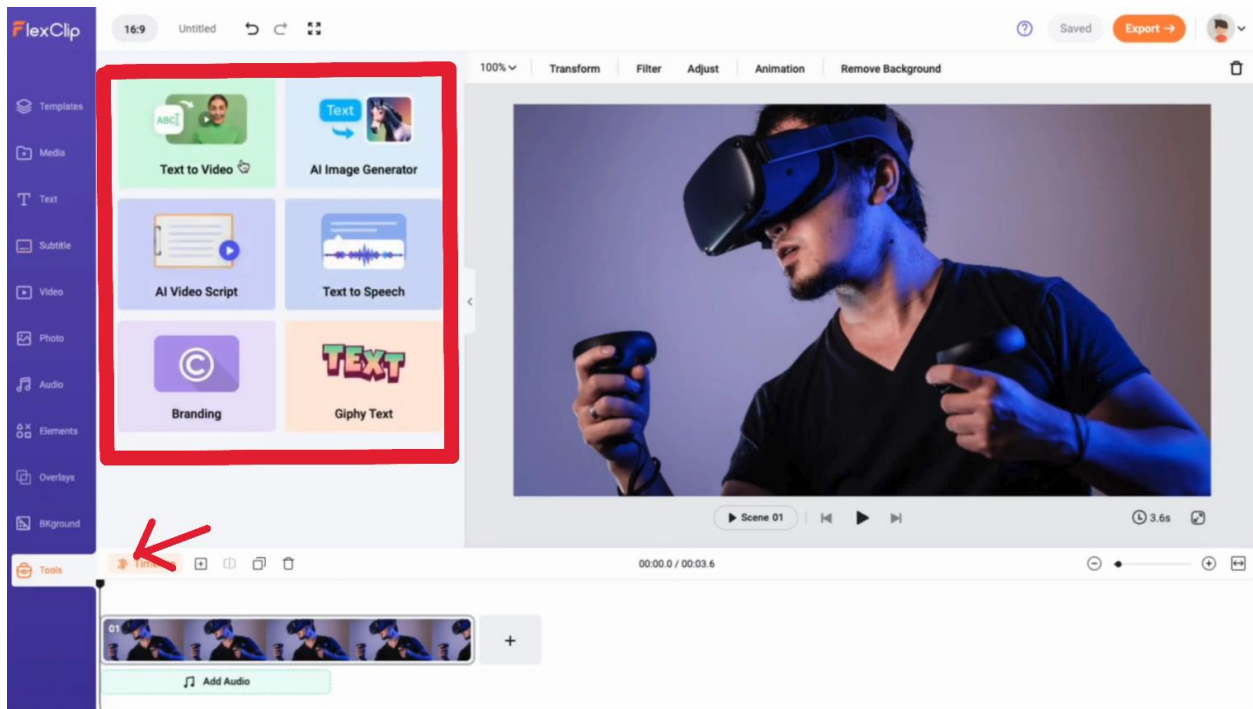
FlexClip

16:9 Untitled

Saved Export →

Templates
Media
Text
Subtitle
Video
Photo
Audio
Elements
Overlays
BKground
Tools

ABC
Text to Video

Text
AI Image Generator

AI Video Script

Text to Speech

Branding

TEXT
Giphy Text

100% Transform Filter Adjust Animation Remove Background

Scene 01

3.6s

Tim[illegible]

00:00.0 / 00:03.6

01

+

Add Audio